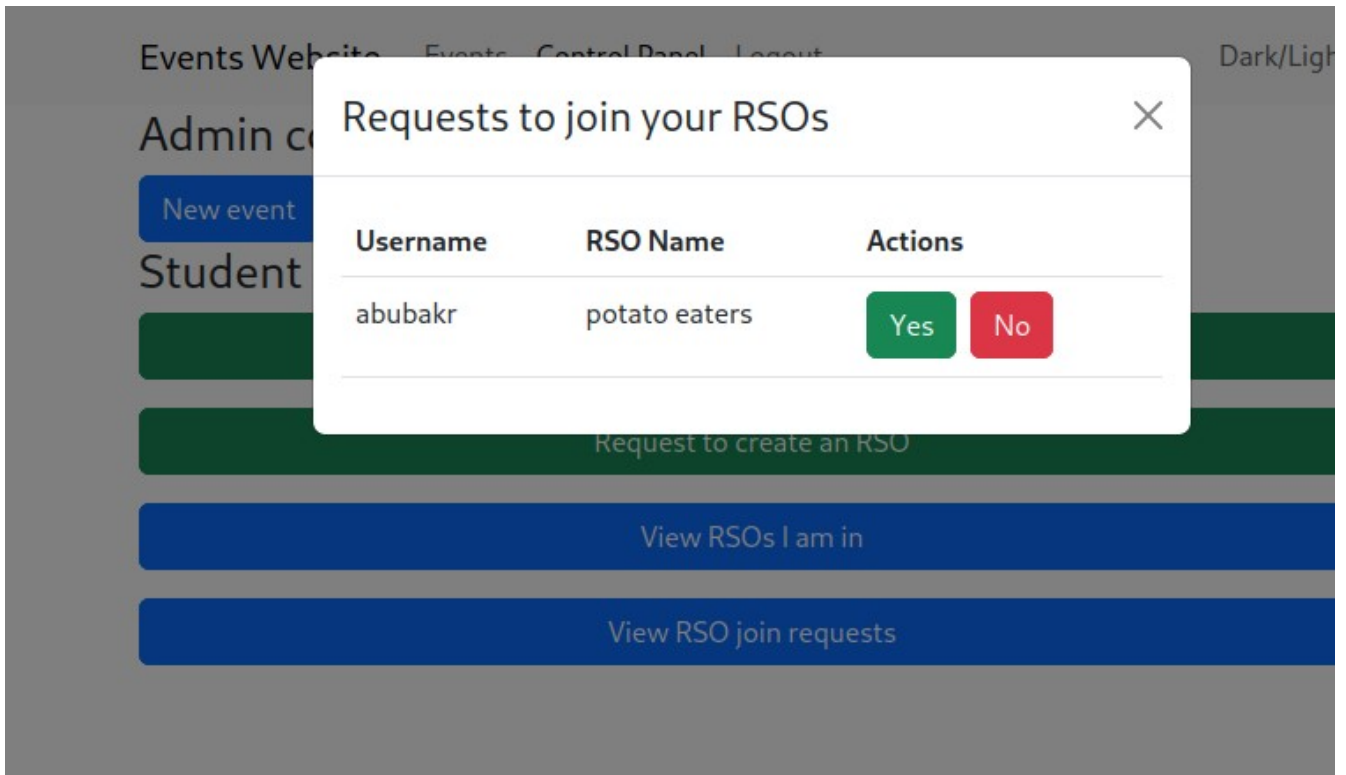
Events Web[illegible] Events Control Panel Logout Dark/Ligh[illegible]

Admin c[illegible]

New event

Student

Requests to join your RSOs

×

| Username | RSO Name | Actions |
|---|---|---|
| abubakr | potato eaters | Yes No |

Request to create an RSO

View RSOs I am in

View RSO join requests